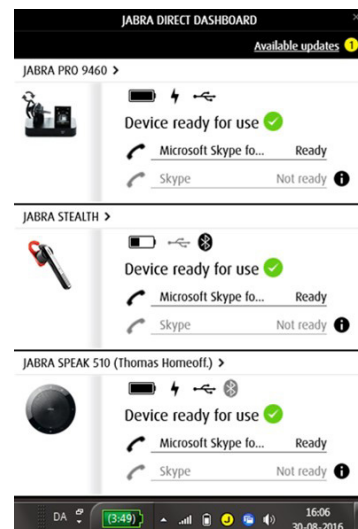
JABRA DIRECT DASHBOARD

Available updates 1

JABRA PRO 9460 >

Device ready for use

Microsoft Skype fo... Ready

Skype Not ready

JABRA STEALTH >

Device ready for use

Microsoft Skype fo... Ready

Skype Not ready

JABRA SPEAK 510 (Thomas Homeoff.) >

Device ready for use

Microsoft Skype fo... Ready

Skype Not ready

DA (3:49) 16:06 30-08-2016